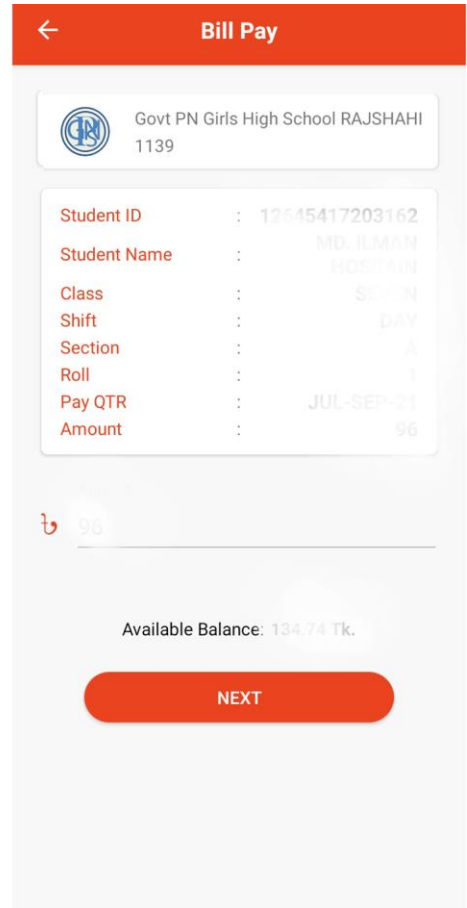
←
Bill Pay

Govt PN Girls High School RAJSHAHI 1139

| | | |
|---|---|---|
| Student ID | : | 12645417203162 |
| Student Name | : | MD. ILMAN HOSSAIN |
| Class | : | SEVEN |
| Shift | : | DAY |
| Section | : | A |
| Roll | : | 1 |
| Pay QTR | : | JUL-SEP-21 |
| Amount | : | 96 |

৳ 96

Available Balance: 134.74 Tk.

NEXT